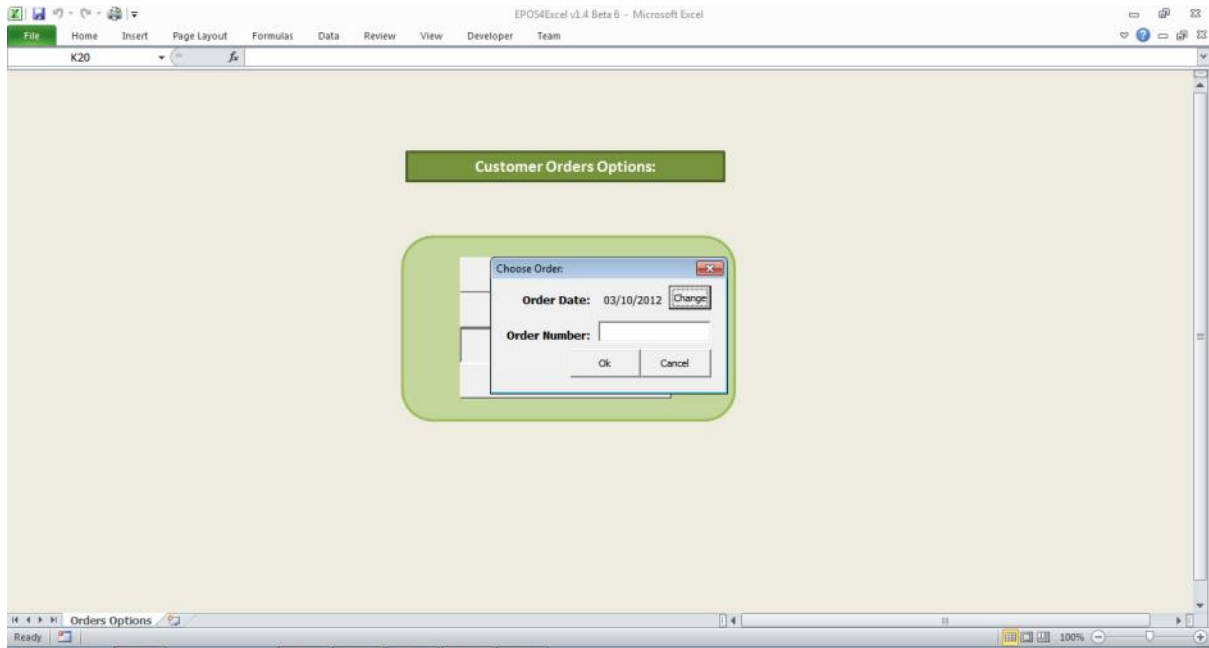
EPOS4Excel v1.4 Beta 6 - Microsoft Excel

File Home Insert Page Layout Formulas Data Review View Developer Team

K20

$f_x$

Customer Orders Options:

Choose Order:

Order Date: 03/10/2012 Change

Order Number:

Ok Cancel

Orders Options

Ready

100%